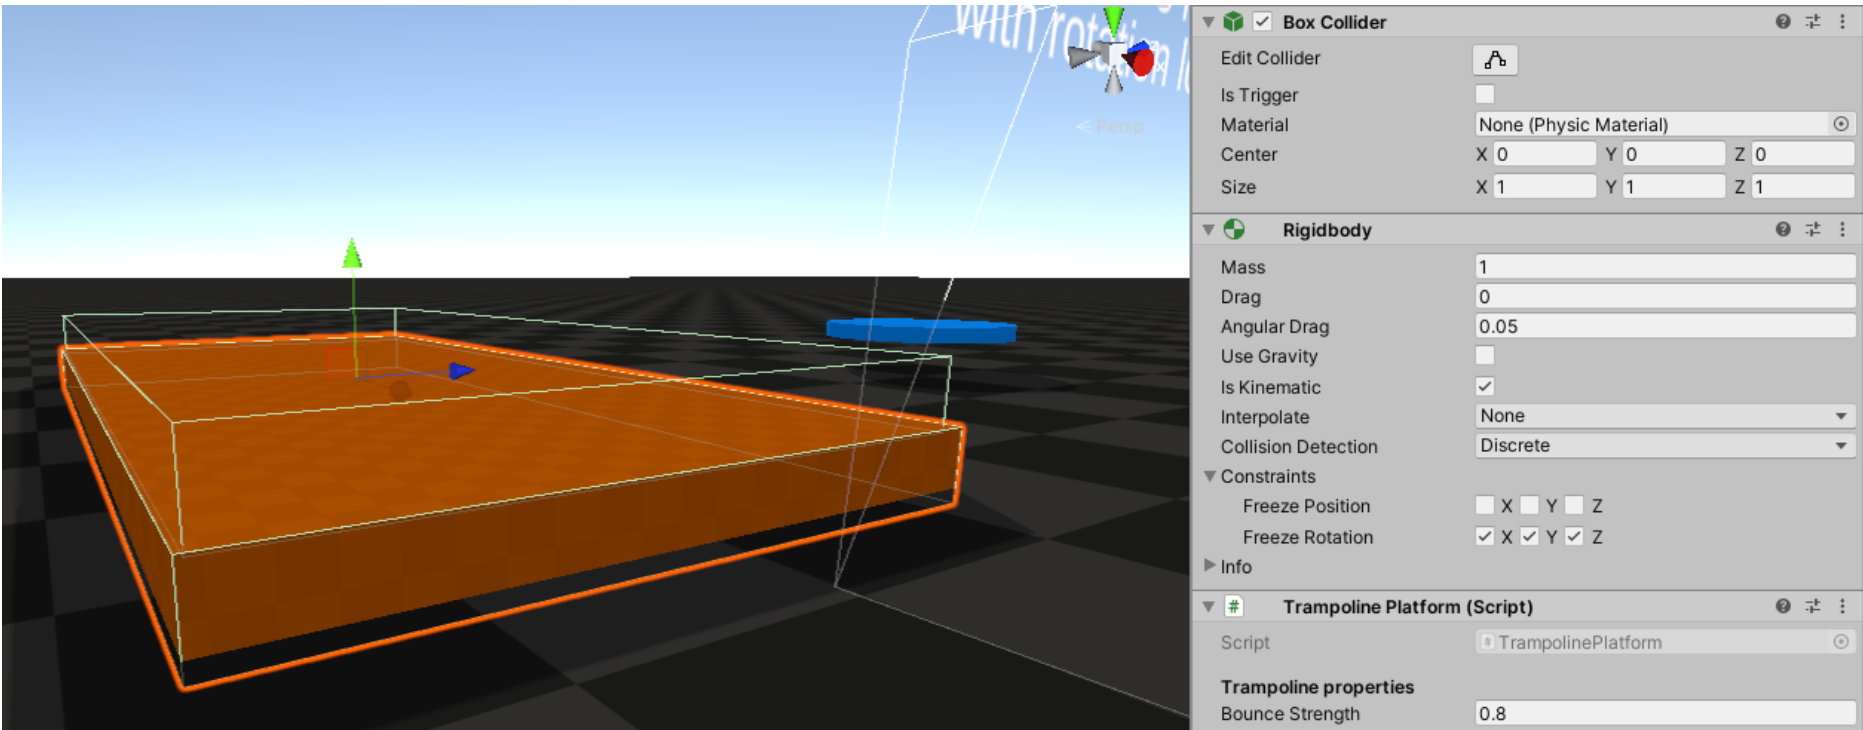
with rotation l
< Persp

Box Collider
Edit Collider
Is Trigger
Material None (Physic Material)
Center X 0 Y 0 Z 0
Size X 1 Y 1 Z 1

Rigidbody
Mass 1
Drag 0
Angular Drag 0.05
Use Gravity
Is Kinematic
Interpolate None
Collision Detection Discrete
Constraints
Freeze Position X Y Z
Freeze Rotation X Y Z
Info

Trampoline Platform (Script)
Script TrampolinePlatform

Trampoline properties
Bounce Strength 0.8